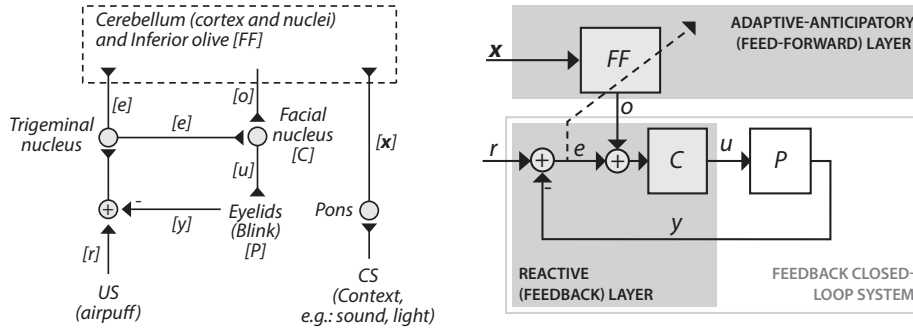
Cerebellum (cortex and nuclei) and Inferior olive [FF]

[e]

[o]

Trigeminal nucleus

[e]

Facial nucleus [C]

[x]

[u]

-

Eyelids (Blink) [P]

[y]

Pons

[r]

US (airpuff)

CS (Context, e.g.: sound, light)

ADAPTIVE-ANTICIPATORY (FEED-FORWARD) LAYER

x

FF

o

r

e

C

u

P

-

y

REACTIVE (FEEDBACK) LAYER

FEEDBACK CLOSED-LOOP SYSTEM